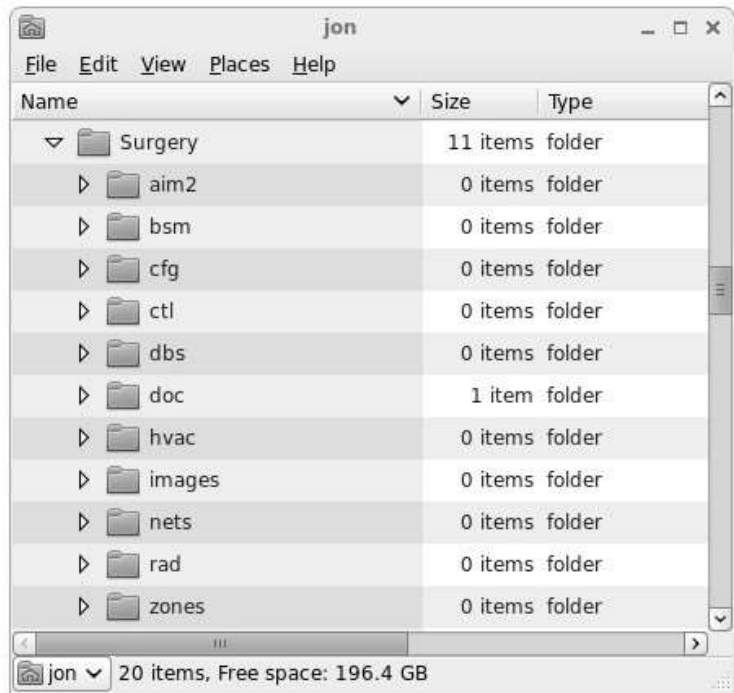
jon

File Edit View Places Help

| Name | Size | Type |
|---|---|---|
| Surgery | 11 items | folder |
| aim2 | 0 items | folder |
| bsm | 0 items | folder |
| cfg | 0 items | folder |
| ctl | 0 items | folder |
| dbs | 0 items | folder |
| doc | 1 item | folder |
| hvac | 0 items | folder |
| images | 0 items | folder |
| nets | 0 items | folder |
| rad | 0 items | folder |
| zones | 0 items | folder |

jon 20 items, Free space: 196.4 GB